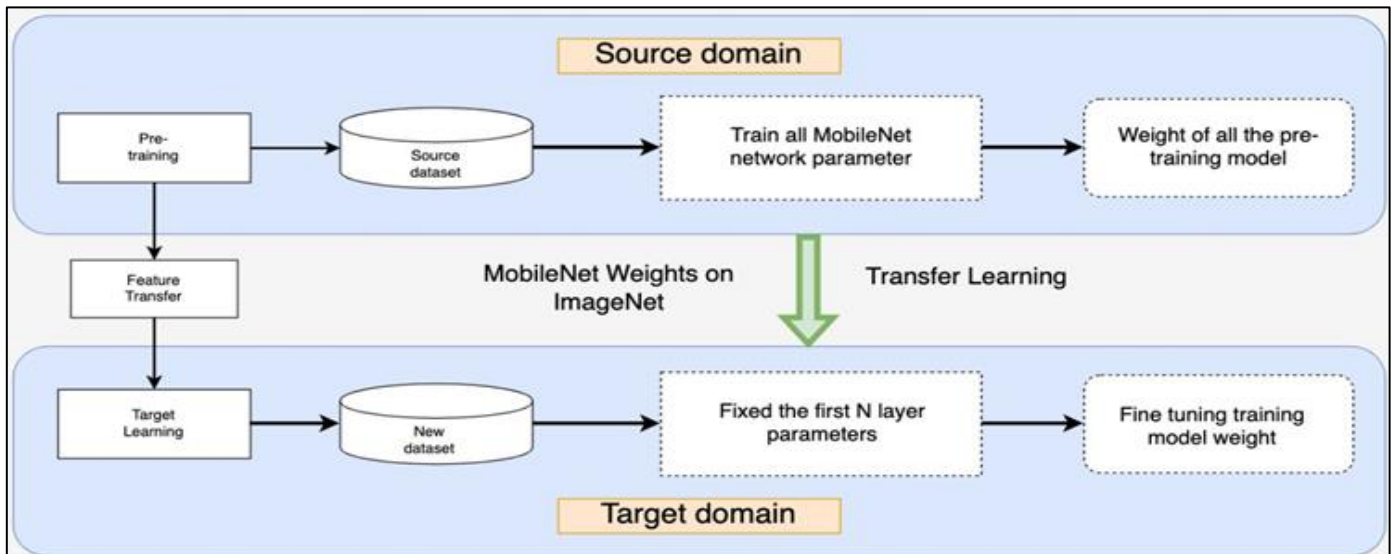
Source domain

Pre-training

Source dataset

Train all MobileNet network parameter

Weight of all the pre-training model

Feature Transfer

MobileNet Weights on ImageNet

Transfer Learning

Target Learning

New dataset

Fixed the first N layer parameters

Fine tuning training model weight

Target domain